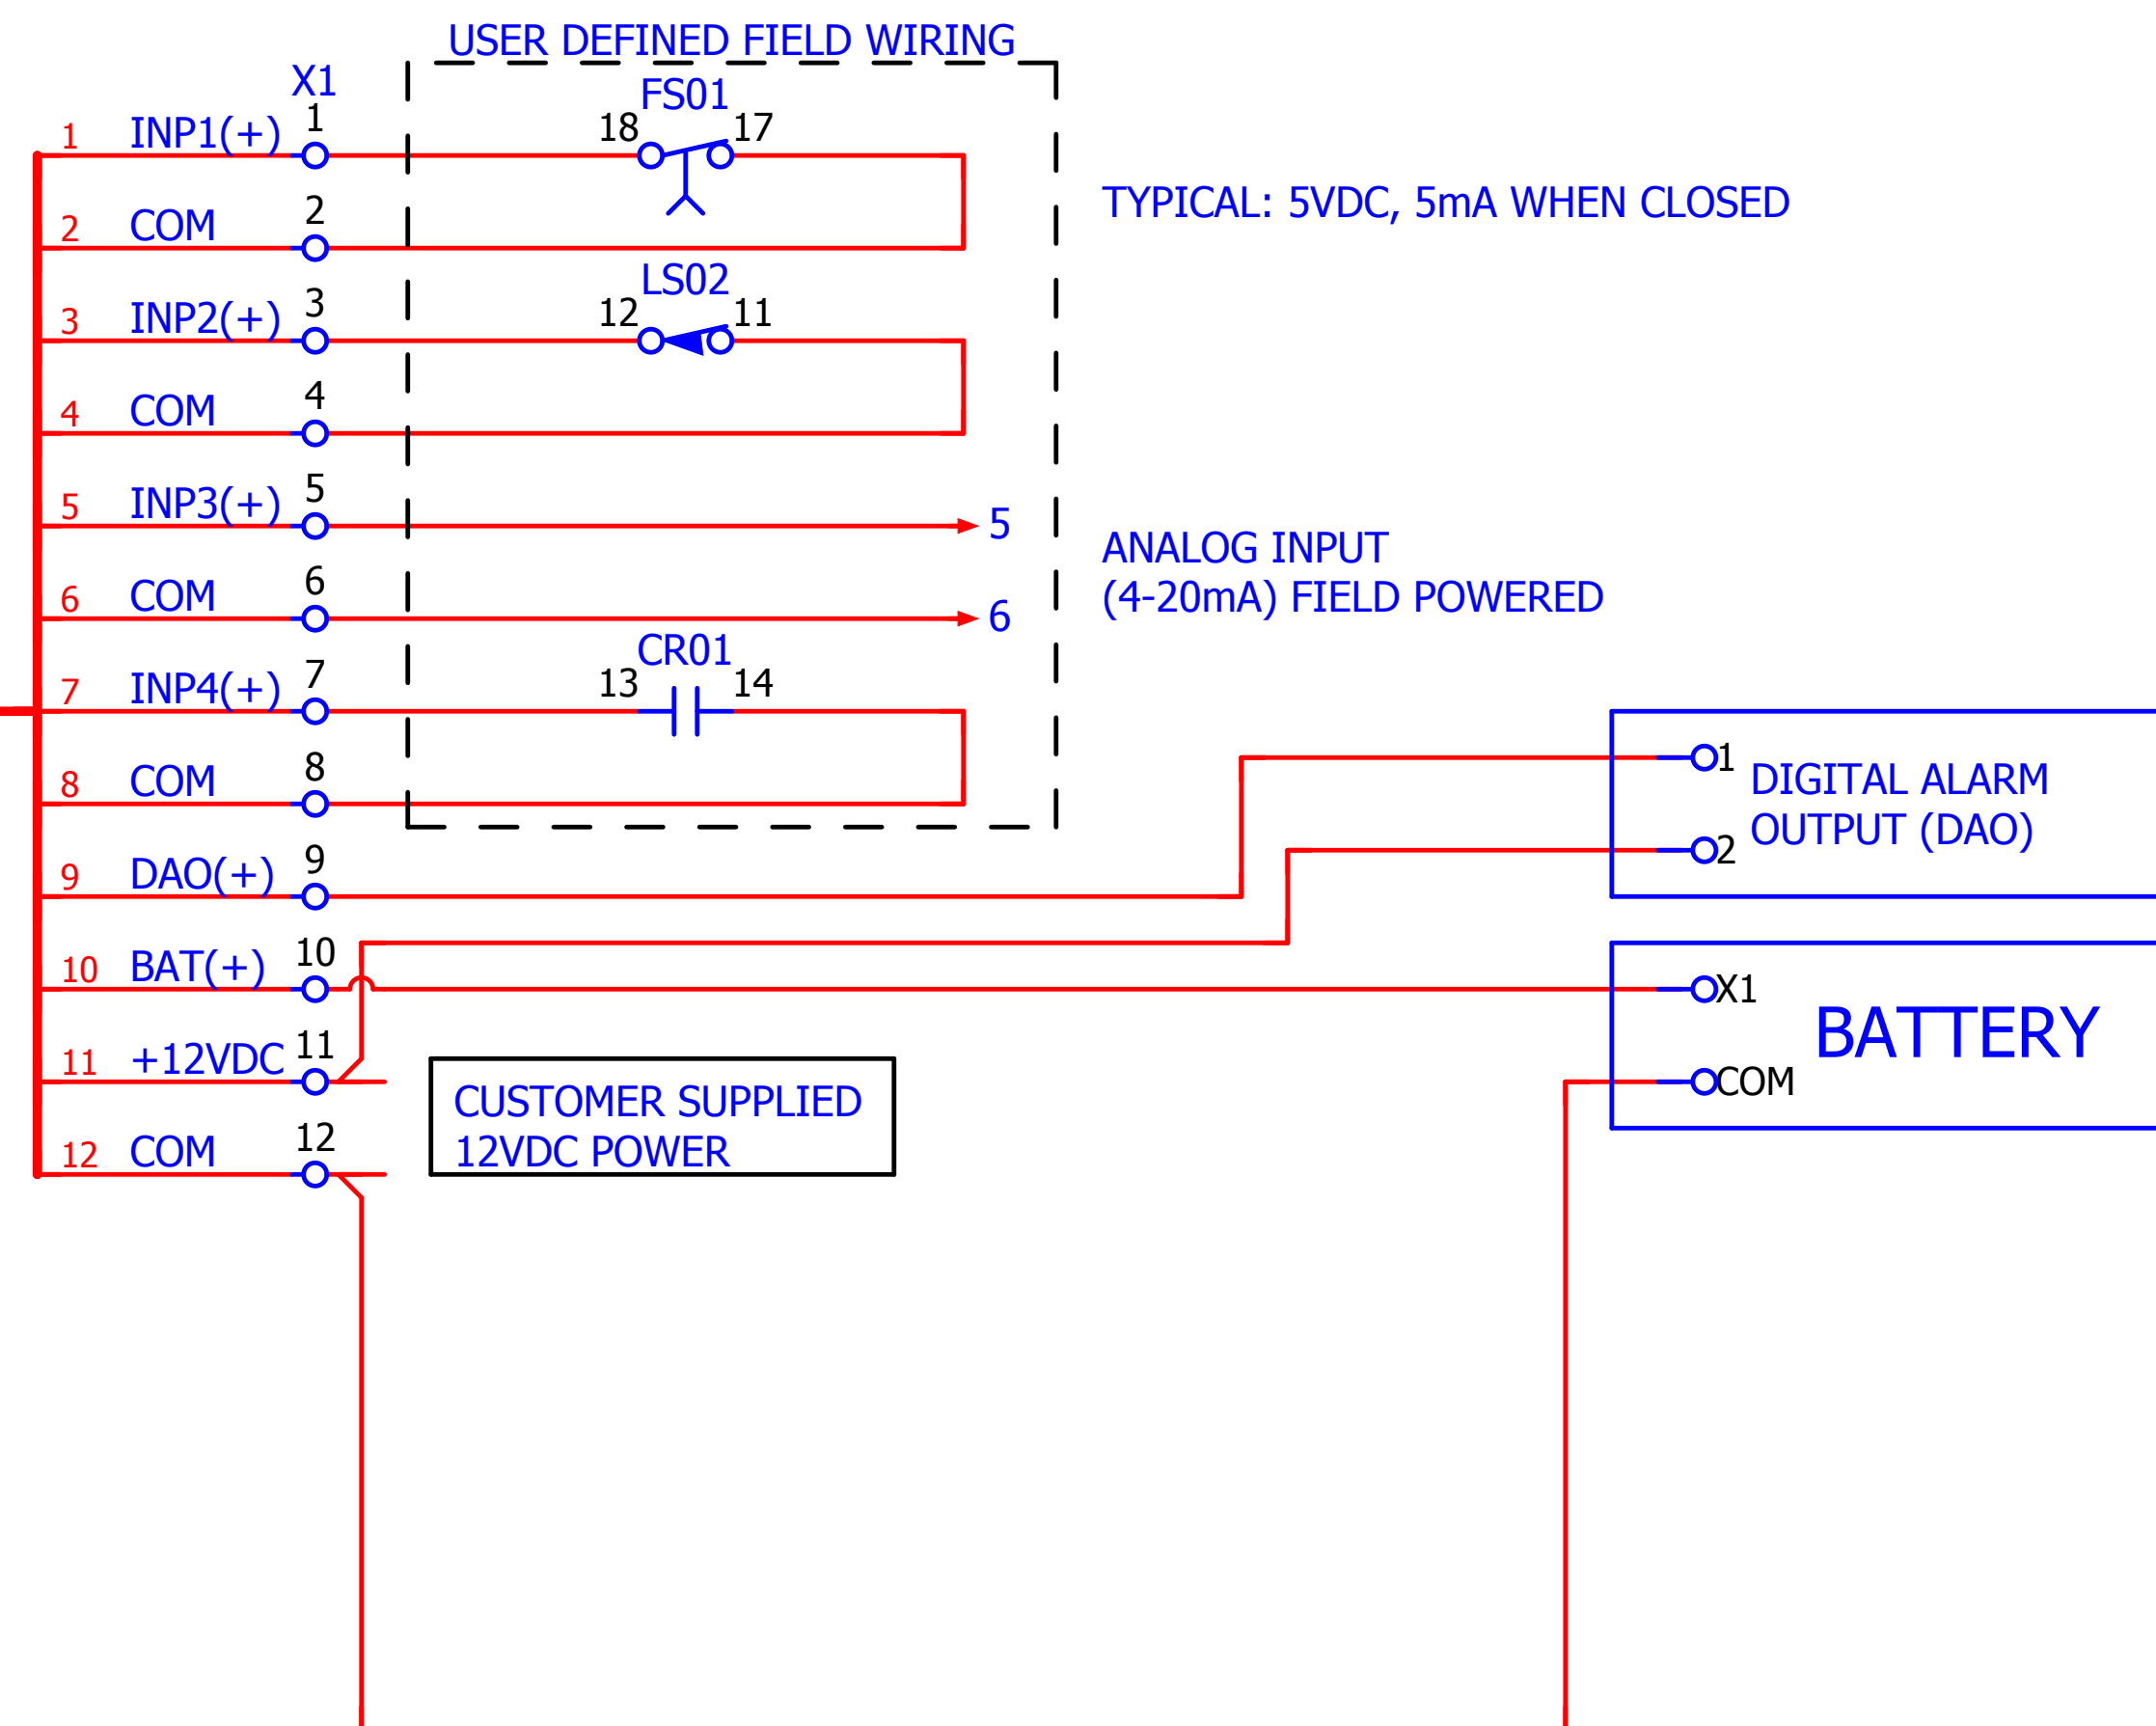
USER DEFINED FIELD WIRING

X1

FS01

18 17

1 INP1(+) 1

2 COM 2

TYPICAL: 5VDC, 5mA WHEN CLOSED

LS02

12 11

3 INP2(+) 3

4 COM 4

5 INP3(+) 5

5

6 COM 6

6

ANALOG INPUT
(4-20mA) FIELD POWERED

CR01

13 14

7 INP4(+) 7

8 COM 8

9 DAO(+) 9

1

2

DIGITAL ALARM
OUTPUT (DAO)

10 BAT(+) 10

X1

BATTERY

COM

11 +12VDC 11

12 COM 12

CUSTOMER SUPPLIED
12VDC POWER